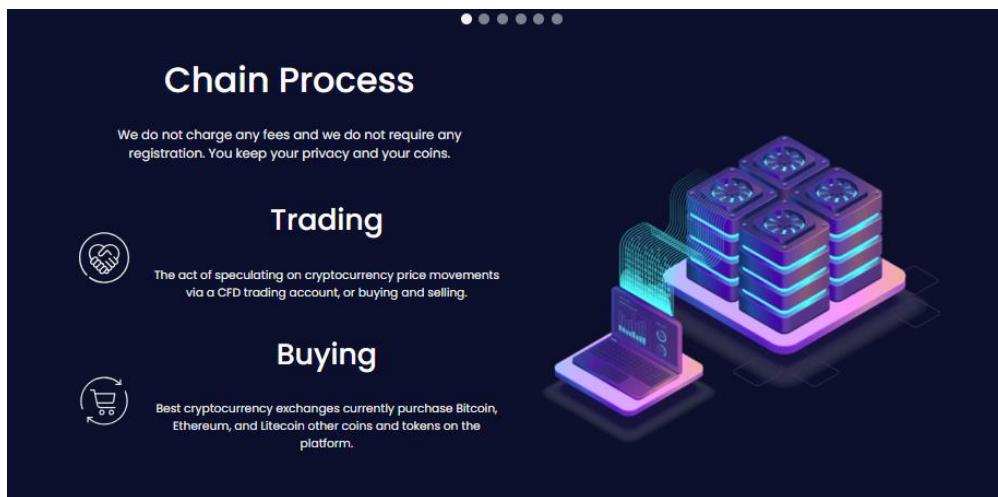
Chain Process

We do not charge any fees and we do not require any registration. You keep your privacy and your coins.

Trading

The act of speculating on cryptocurrency price movements via a CFD trading account, or buying and selling.

Buying

Best cryptocurrency exchanges currently purchase Bitcoin, Ethereum, and Litecoin other coins and tokens on the platform.